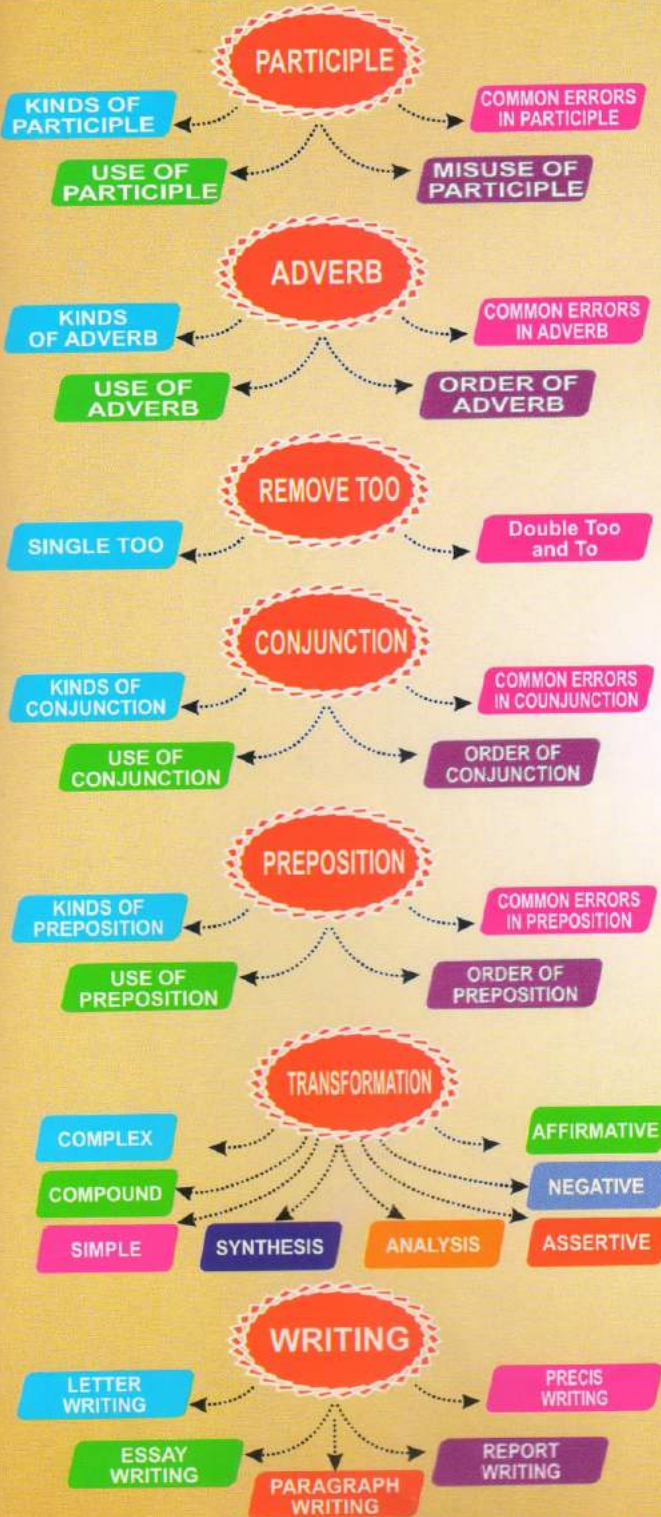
PARTICIPLE

KINDS OF PARTICIPLE

COMMON ERRORS IN PARTICIPLE

USE OF PARTICIPLE

MISUSE OF PARTICIPLE

ADVERB

KINDS OF ADVERB

COMMON ERRORS IN ADVERB

USE OF ADVERB

ORDER OF ADVERB

REMOVE TOO

SINGLE TOO

Double Too and To

CONJUNCTION

KINDS OF CONJUNCTION

COMMON ERRORS IN COUNJUNCTION

USE OF CONJUNCTION

ORDER OF CONJUNCTION

PREPOSITION

KINDS OF PREPOSITION

COMMON ERRORS IN PREPOSITION

USE OF PREPOSITION

ORDER OF PREPOSITION

TRANSFORMATION

COMPLEX

AFFIRMATIVE

COMPOUND

NEGATIVE

SIMPLE

SYNTHESIS

ANALYSIS

ASSERTIVE

WRITING

LETTER WRITING

PRECIS WRITING

ESSAY WRITING

PARAGRAPH WRITING

REPORT WRITING